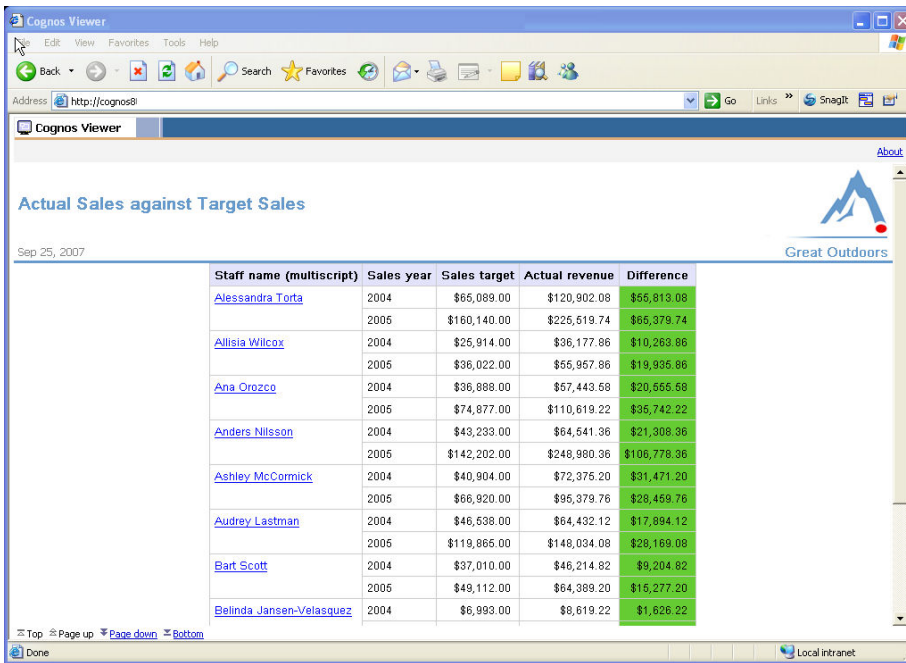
Cognos Viewer

File Edit View Favorites Tools Help

Back Search Favorites

Address http://cognos8i Go Links » SnagIt

Cognos Viewer

About

Actual Sales against Target Sales

Sep 25, 2007

Great Outdoors

| Staff name (multiscript) | Sales year | Sales target | Actual revenue | Difference |
|---|---|---|---|---|
| Alessandra Torta | 2004 | $65,089.00 | $120,902.08 | $55,813.08 |
| | 2005 | $160,140.00 | $225,519.74 | $65,379.74 |
| Allisia Wilcox | 2004 | $25,914.00 | $36,177.86 | $10,263.86 |
| | 2005 | $36,022.00 | $55,957.86 | $19,935.86 |
| Ana Orozco | 2004 | $36,888.00 | $57,443.58 | $20,555.58 |
| | 2005 | $74,877.00 | $110,619.22 | $35,742.22 |
| Anders Nilsson | 2004 | $43,233.00 | $64,541.36 | $21,308.36 |
| | 2005 | $142,202.00 | $248,980.36 | $106,778.36 |
| Ashley McCormick | 2004 | $40,904.00 | $72,375.20 | $31,471.20 |
| | 2005 | $66,920.00 | $95,379.76 | $28,459.76 |
| Audrey Lastman | 2004 | $46,538.00 | $64,432.12 | $17,894.12 |
| | 2005 | $119,865.00 | $148,034.08 | $28,169.08 |
| Bart Scott | 2004 | $37,010.00 | $46,214.82 | $9,204.82 |
| | 2005 | $49,112.00 | $64,389.20 | $15,277.20 |
| Belinda Jansen-Velasquez | 2004 | $6,993.00 | $8,619.22 | $1,626.22 |

Top Page up Page down Bottom

Done

Local intranet